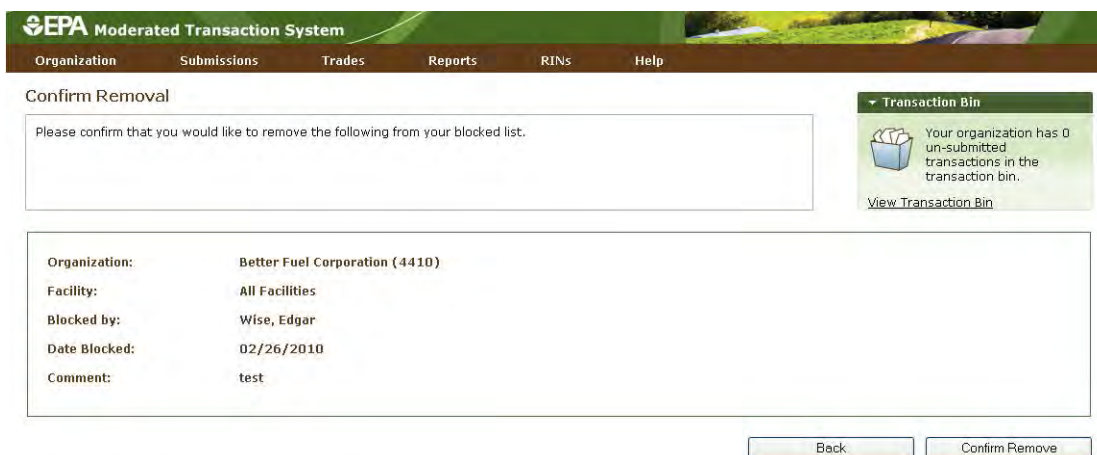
EPA Moderated Transaction System

Organization Submissions Trades Reports RINs Help

Confirm Removal

Please confirm that you would like to remove the following from your blocked list.

▾ Transaction Bin

Your organization has 0 un-submitted transactions in the transaction bin.

View Transaction Bin

| | |
|---|---|
| Organization: | Better Fuel Corporation (4410) |
| Facility: | All Facilities |
| Blocked by: | Wise, Edgar |
| Date Blocked: | 02/26/2010 |
| Comment: | test |

Back Confirm Remove